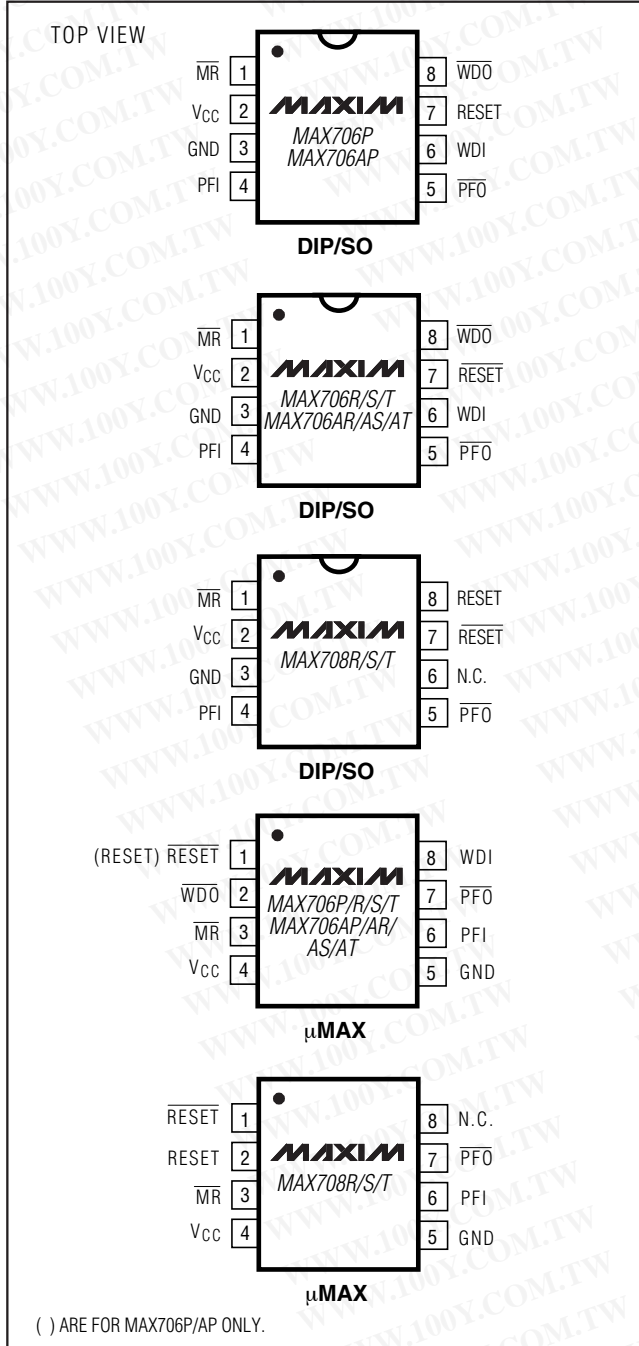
TOP VIEW

$\overline{MR}$ 1
$V_{CC}$ 2
GND 3
PFI 4
MAXIM
MAX706P
MAX706AP
8 $\overline{WDO}$
7 RESET
6 WDI
5 $\overline{PFO}$

DIP/SO

$\overline{MR}$ 1
$V_{CC}$ 2
GND 3
PFI 4
MAXIM
MAX706R/S/T
MAX706AR/AS/AT
8 $\overline{WDO}$
7 $\overline{RESET}$
6 WDI
5 $\overline{PFO}$

DIP/SO

$\overline{MR}$ 1
$V_{CC}$ 2
GND 3
PFI 4
MAXIM
MAX708R/S/T
8 RESET
7 $\overline{RESET}$
6 N.C.
5 $\overline{PFO}$

DIP/SO

(RESET) $\overline{RESET}$ 1
$\overline{WDO}$ 2
$\overline{MR}$ 3
$V_{CC}$ 4
MAXIM
MAX706P/R/S/T
MAX706AP/AR/AS/AT
8 WDI
7 $\overline{PFO}$
6 PFI
5 GND

μMAX

$\overline{RESET}$ 1
RESET 2
$\overline{MR}$ 3
$V_{CC}$ 4
MAXIM
MAX708R/S/T
8 N.C.
7 $\overline{PFO}$
6 PFI
5 GND

μMAX

( ) ARE FOR MAX706P/AP ONLY.

WWW.100Y.COM.TW